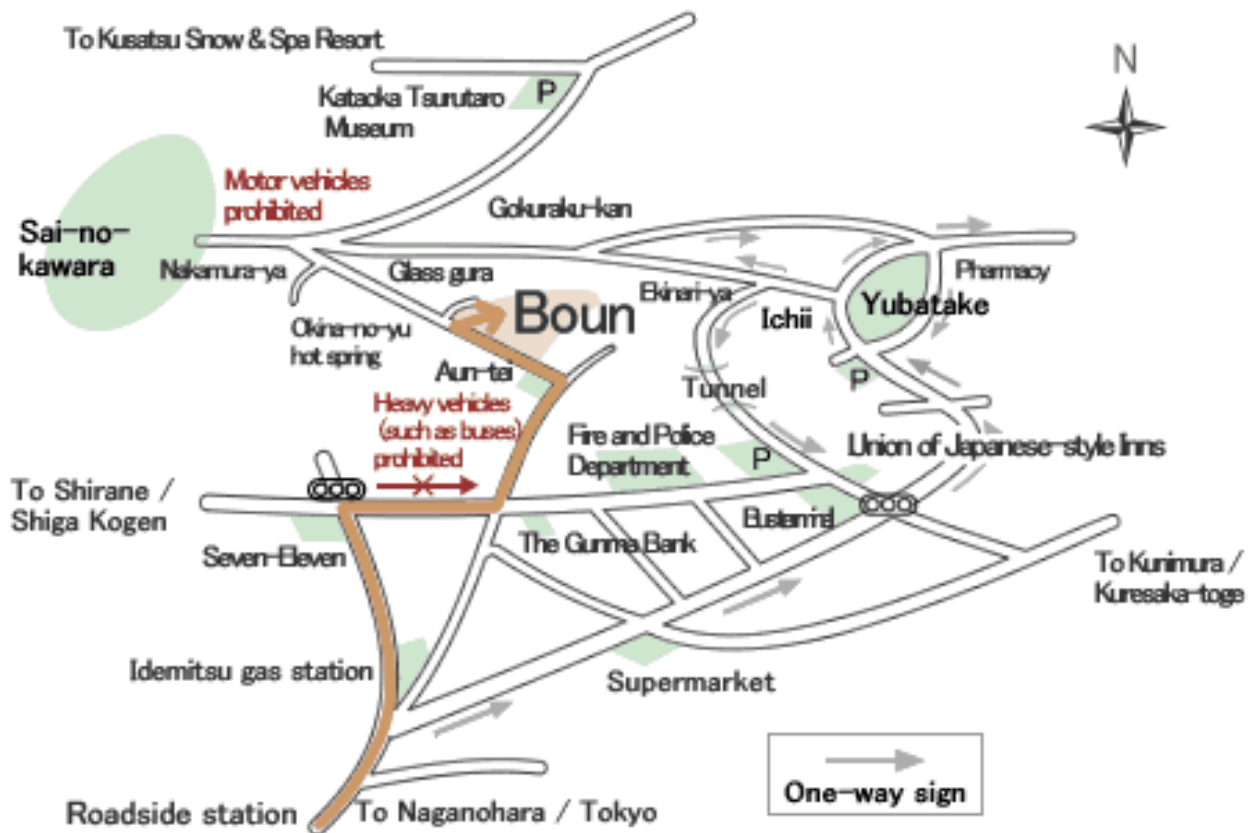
To Kusatsu Snow & Spa Resort

N

P

Kataoka Tsurutaro Museum

Motor vehicles prohibited

Gokuraku-kan

Sai-no-kawara

Nakamura-ya

Glass gura

Ekinari-ya

Pharmacy

Boun

Ichii

Yubatake

Okina-no-yu hot spring

Aun-tei

P

Tunnel

Heavy vehicles (such as buses) prohibited

Fire and Police Department

P

Union of Japanese-style Inns

To Shirane / Shiga Kogen

Bustam'nl

Seven-Eleven

The Gunma Bank

To Kunimura / Kuresaka-toge

Idemitsu gas station

Supermarket

One-way sign

Roadside station

To Naganohara / Tokyo